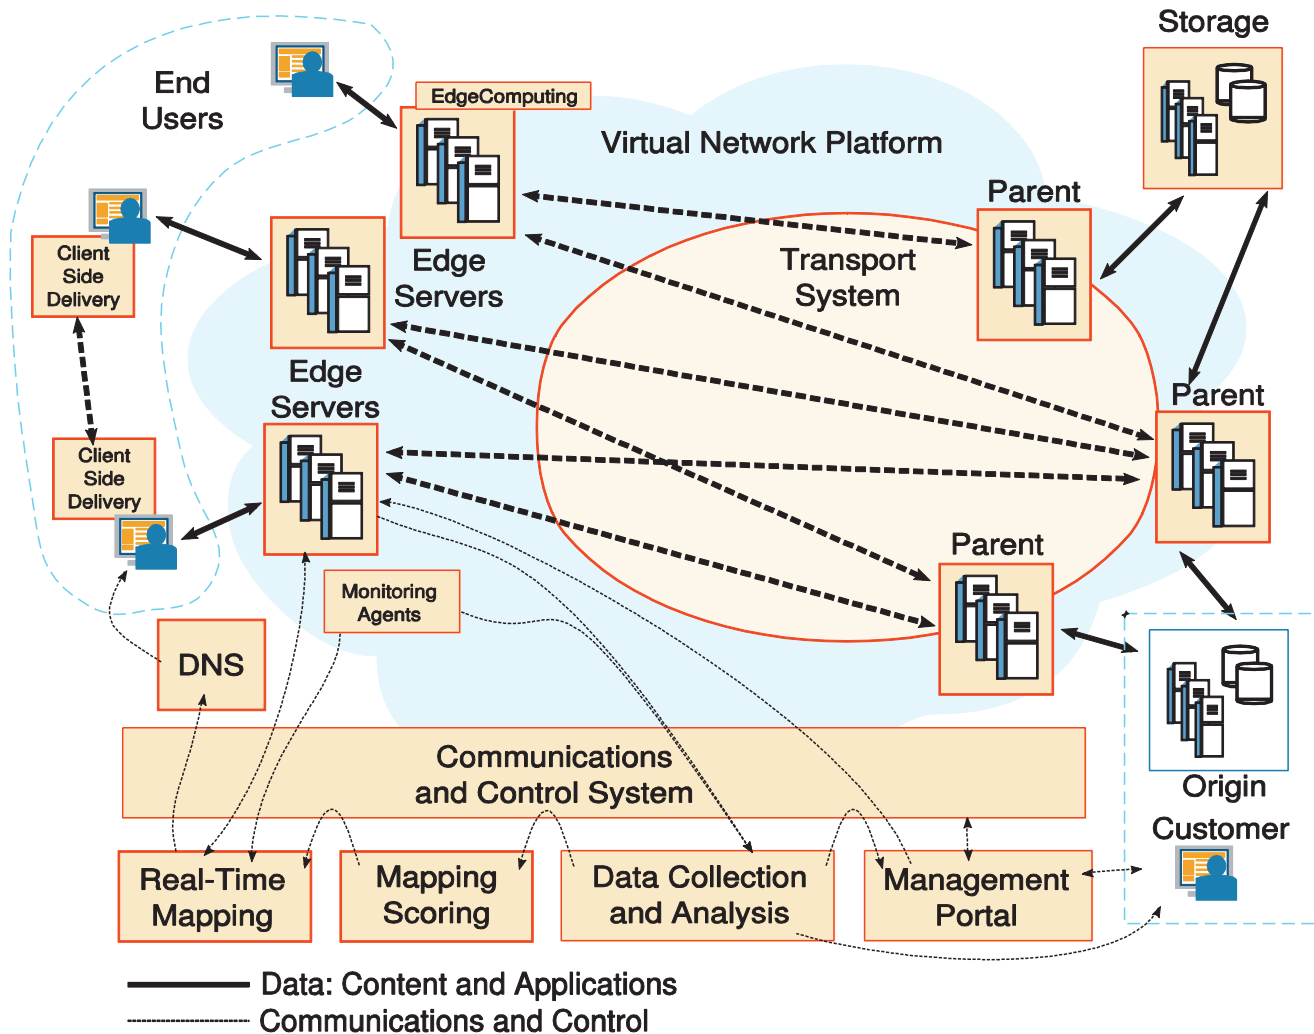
End Users

EdgeComputing

Virtual Network Platform

Storage

Client Side Delivery

Edge Servers

Transport System

Parent

Edge Servers

Parent

Client Side Delivery

Parent

Monitoring Agents

DNS

Origin

Customer

Communications and Control System

Real-Time Mapping

Mapping Scoring

Data Collection and Analysis

Management Portal

Data: Content and Applications

Communications and Control